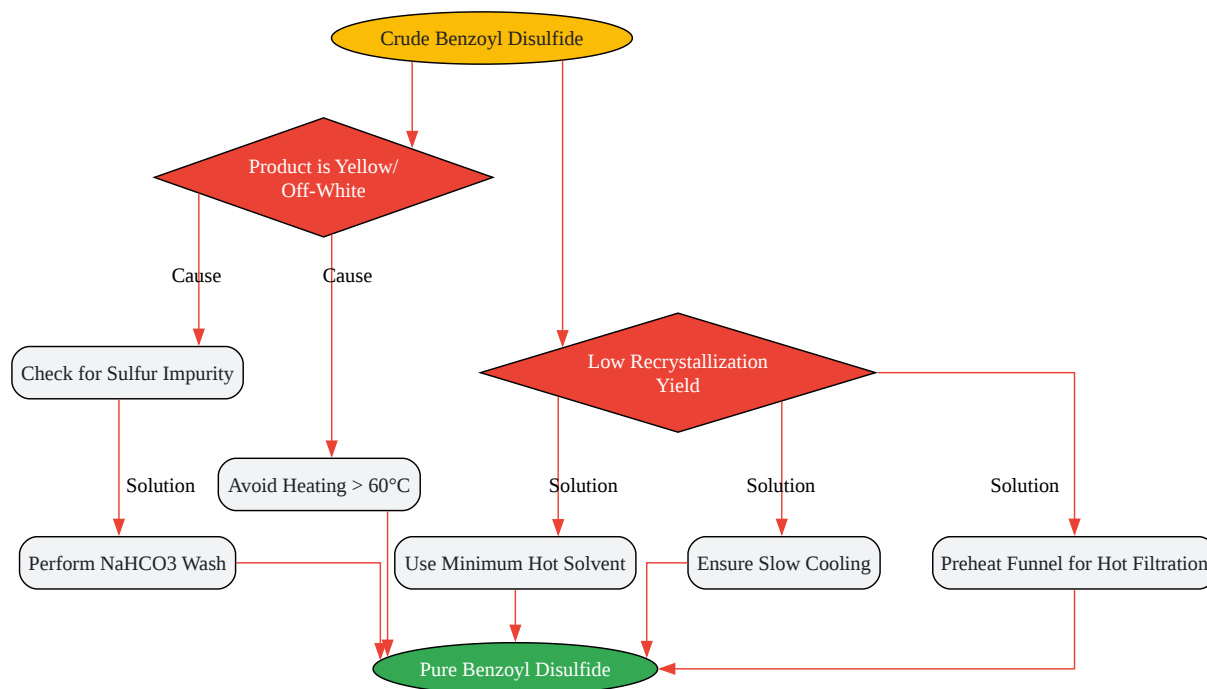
Crude Benzoyl Disulfide

Product is Yellow/ Off-White

Cause

Cause

Check for Sulfur Impurity

Solution

Perform NaHCO3 Wash

Avoid Heating > 60°C

Low Recrystallization Yield

Solution

Solution

Solution

Use Minimum Hot Solvent

Ensure Slow Cooling

Preheat Funnel for Hot Filtration

Pure Benzoyl Disulfide